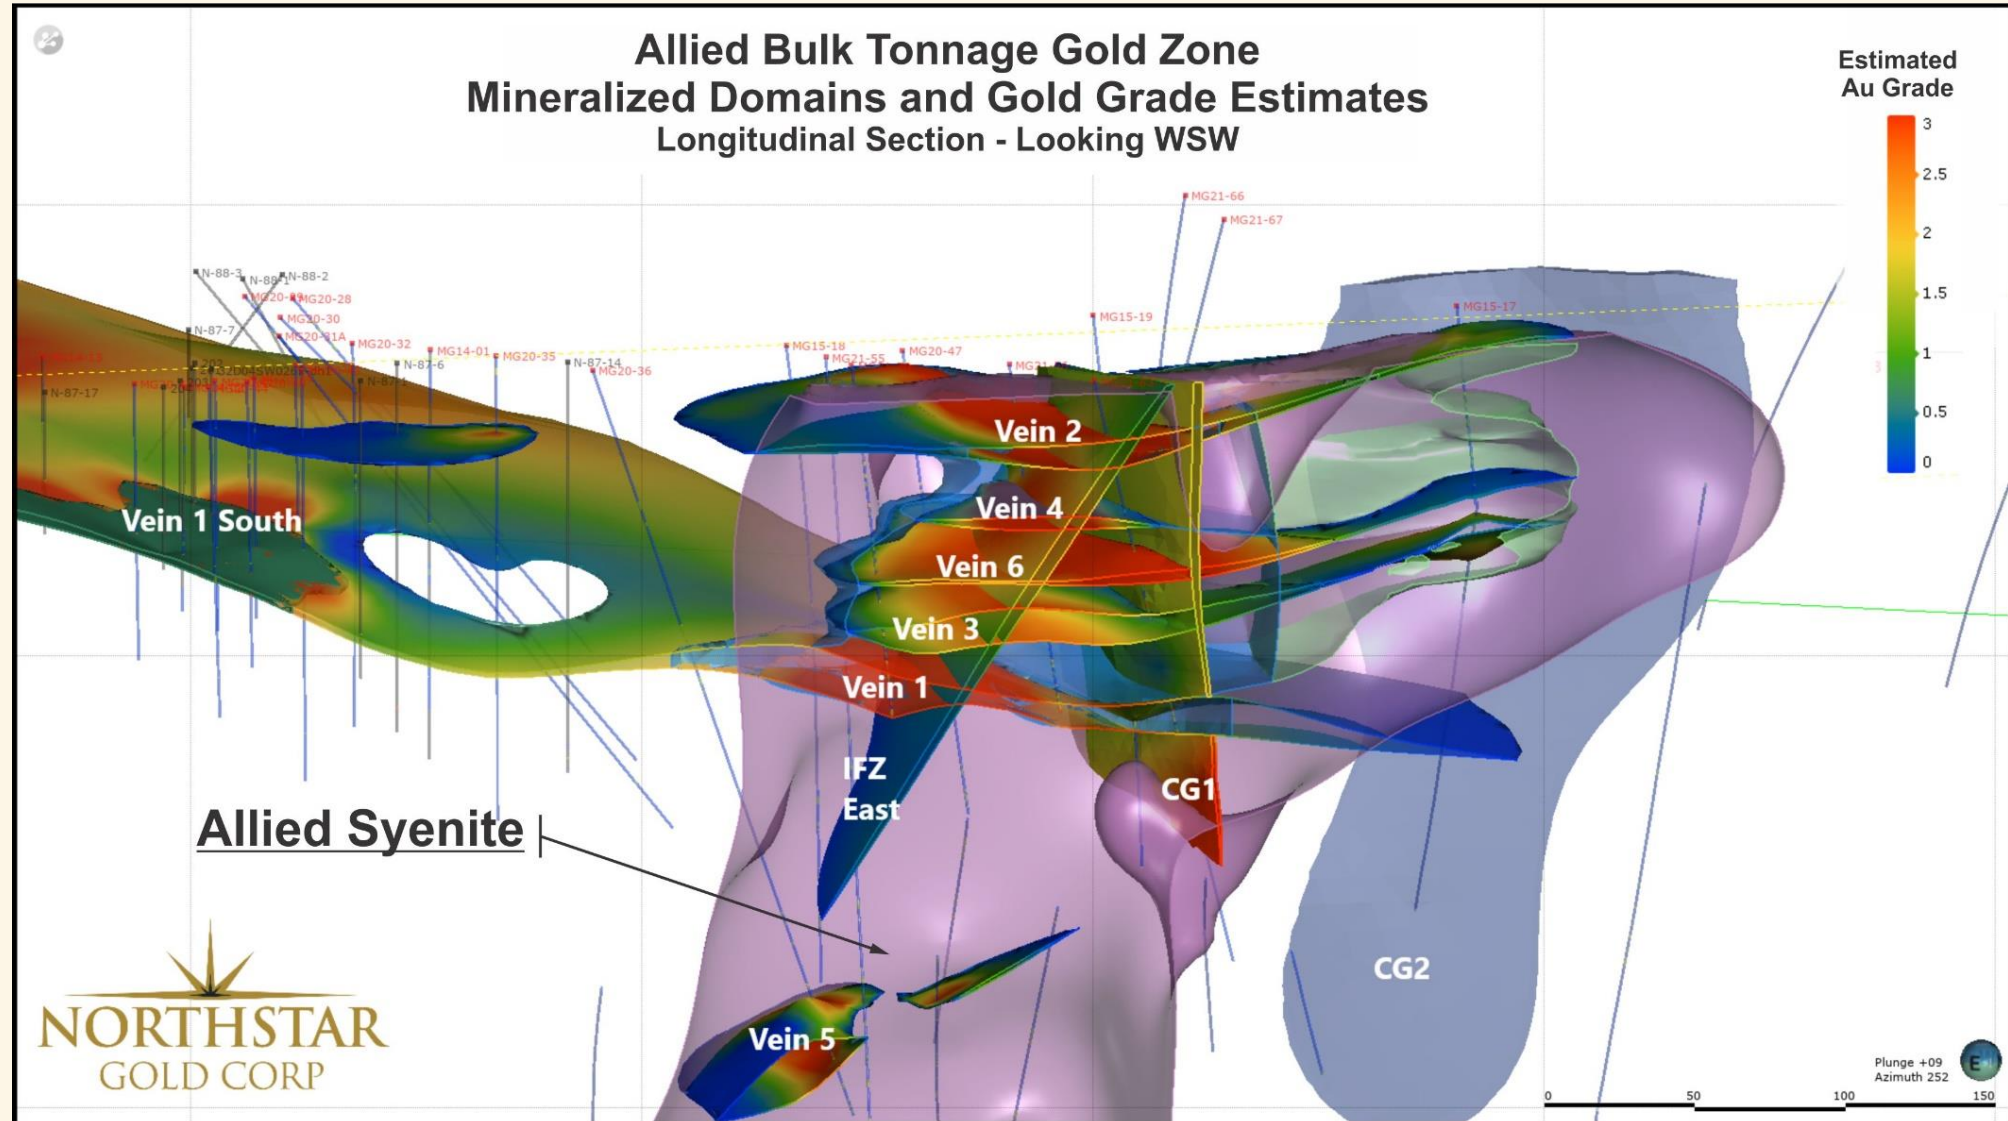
Allied Bulk Tonnage Gold Zone
Mineralized Domains and Gold Grade Estimates
Longitudinal Section - Looking WSW

Estimated Au Grade

3
2.5
2
1.5
1
0.5
0

MG21-66
MG21-67
N-88-3
N-88-1
N-88-2
MG20-28
MG20-30
MG20-31A
N-87-7
MG20-32
MG14-01
MG20-35
N-87-14
MG20-36
N-87-6
N-87-17
MG15-18
MG21-55
MG20-47
MG15-19
MG15-17

Vein 2
Vein 4
Vein 6
Vein 3
Vein 1
Vein 1 South
IFZ East
CG1
CG2
Vein 5

Allied Syenite

NORTHSTAR GOLD CORP

Plunge +09
Azimuth 252

0
50
100
150